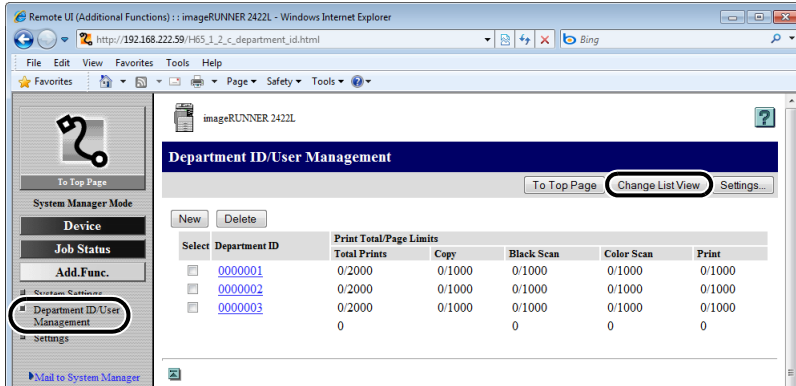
Remote UI (Additional Functions) : : imageRUNNER 2422L - Windows Internet Explorer

http://192.168.222.59/H65_1_2_c_department_id.html

Bing

File Edit View Favorites Tools Help

Favorites

Page ▾ Safety ▾ Tools ▾

To Top Page

System Manager Mode

Device

Job Status

Add.Func.

System Settings

Department ID/User Management

Settings

Mail to System Manager

imageRUNNER 2422L

?

Department ID/User Management

To Top Page | Change List View | Settings...

New | Delete

| Select | Department ID | Total Prints | Copy | Black Scan | Color Scan | Print |
|---|---|---|---|---|---|---|
| | | Print Total/Page Limits | | | | |
| ☐ | 0000001 | 0/2000 | 0/1000 | 0/1000 | 0/1000 | 0/1000 |
| ☐ | 0000002 | 0/2000 | 0/1000 | 0/1000 | 0/1000 | 0/1000 |
| ☐ | 0000003 | 0/2000 | 0/1000 | 0/1000 | 0/1000 | 0/1000 |
| | | 0 | | 0 | 0 | 0 |